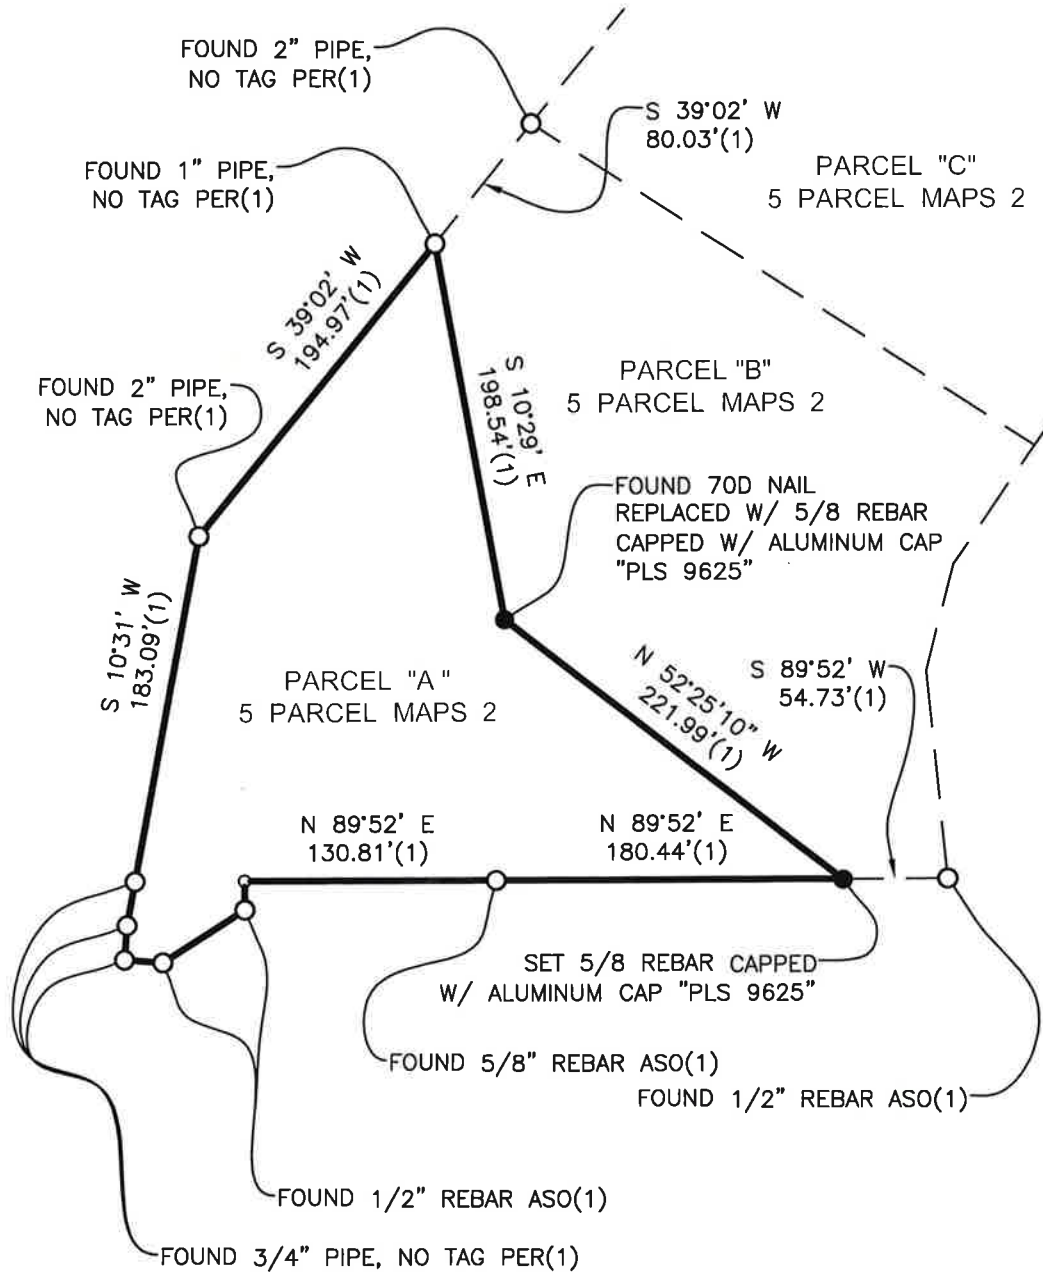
FOUND 2" PIPE, NO TAG PER(1)

S 39°02' W 80.03'(1)

PARCEL "C" 5 PARCEL MAPS 2

FOUND 1" PIPE, NO TAG PER(1)

S 39°02' W 194.97'(1)

FOUND 2" PIPE, NO TAG PER(1)

S 10°29' E 198.54'(1)

PARCEL "B" 5 PARCEL MAPS 2

FOUND 70D NAIL REPLACED W/ 5/8 REBAR CAPPED W/ ALUMINUM CAP "PLS 9625"

S 10°31' W 183.09'(1)

PARCEL "A" 5 PARCEL MAPS 2

N 52°25'10" W 221.99'(1)

S 89°52' W 54.73'(1)

N 89°52' E 130.81'(1)

N 89°52' E 180.44'(1)

SET 5/8 REBAR CAPPED W/ ALUMINUM CAP "PLS 9625"

FOUND 5/8" REBAR ASO(1)

FOUND 1/2" REBAR ASO(1)

FOUND 1/2" REBAR ASO(1)

FOUND 3/4" PIPE, NO TAG PER(1)